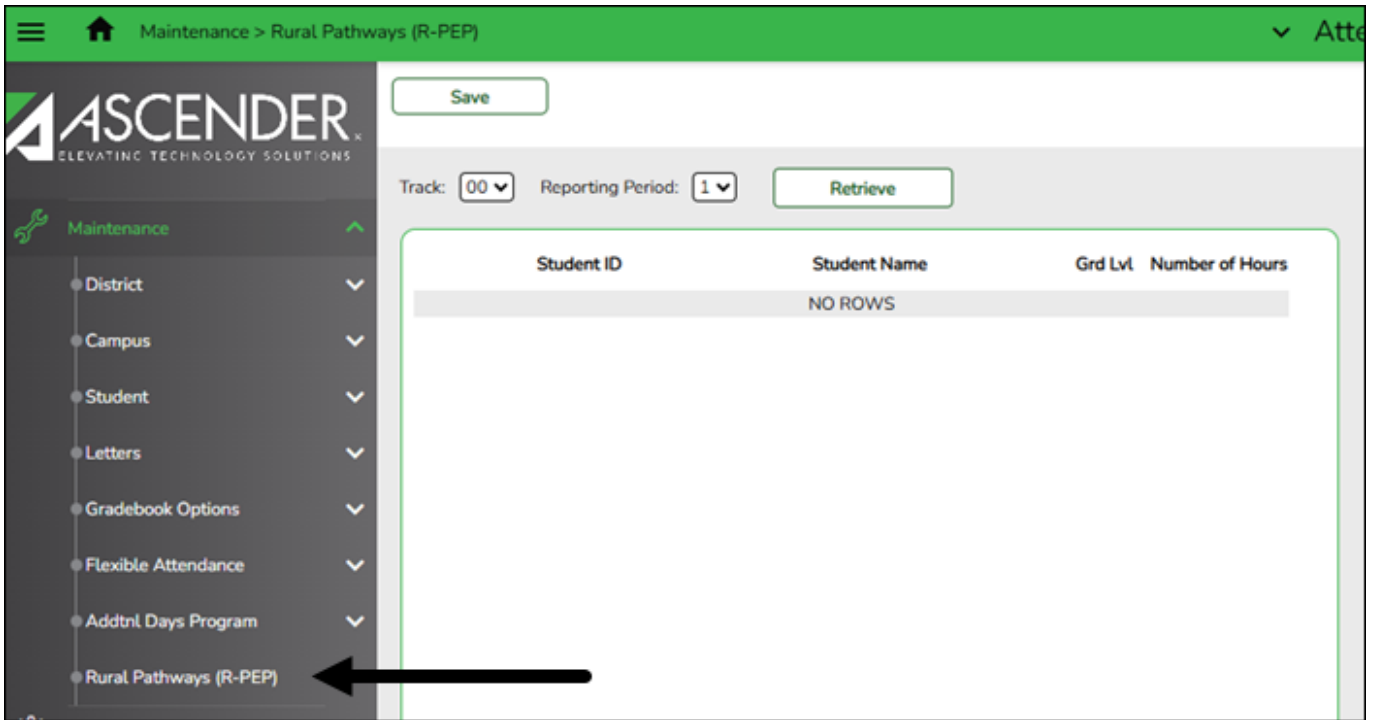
Maintenance > Rural Pathways (R-PEP)

Atte

ASCENDER

ELEVATING TECHNOLOGY SOLUTIONS

Maintenance

District

Campus

Student

Letters

Gradebook Options

Flexible Attendance

Addtnl Days Program

Rural Pathways (R-PEP)

Save

Track: 00 Reporting Period: 1 Retrieve

| Student ID | Student Name | Grd Lvl | Number of Hours |
|---|---|---|---|
| NO ROWS | | | |